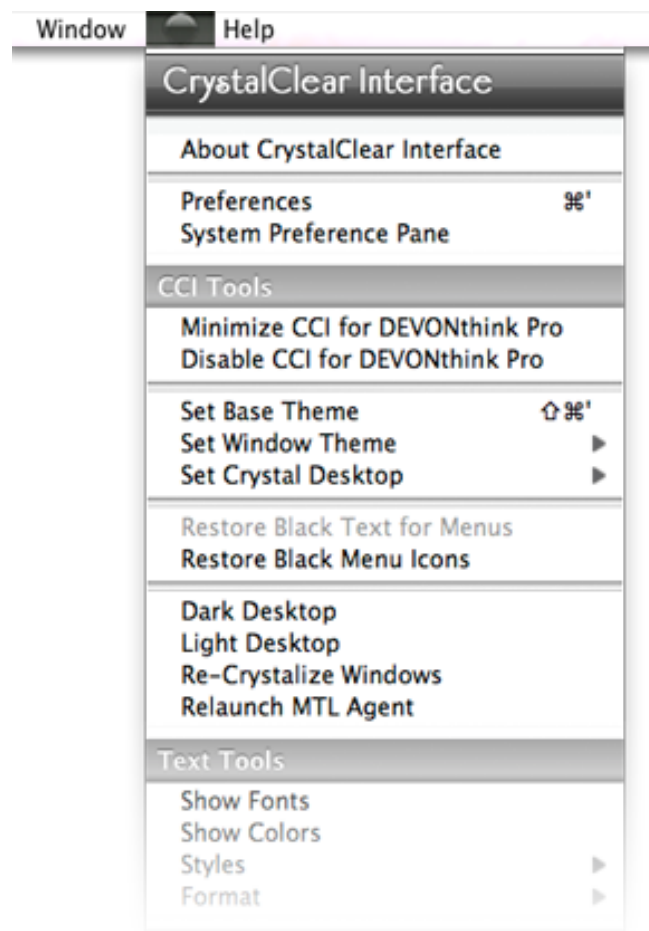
Window Help

CrystalClear Interface

About CrystalClear Interface

Preferences ⌘'
System Preference Pane

CCI Tools

Minimize CCI for DEVONthink Pro
Disable CCI for DEVONthink Pro

Set Base Theme ⇧⌘'
Set Window Theme ▶
Set Crystal Desktop ▶

Restore Black Text for Menus
Restore Black Menu Icons

Dark Desktop
Light Desktop
Re-Crystalize Windows
Relaunch MTL Agent

Text Tools

Show Fonts
Show Colors
Styles ▶
Format ▶